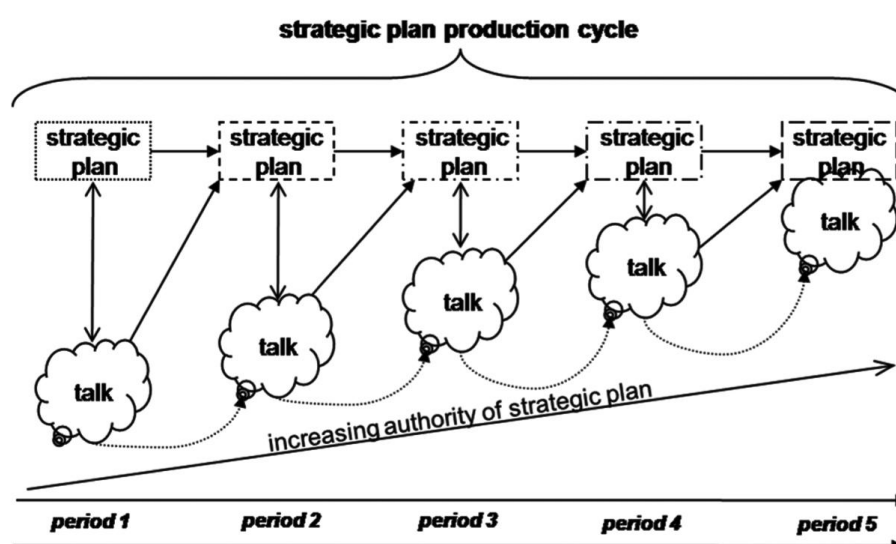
strategic plan production cycle

strategic plan

strategic plan

strategic plan

strategic plan

strategic plan

talk

talk

talk

talk

talk

increasing authority of strategic plan

period 1

period 2

period 3

period 4

period 5